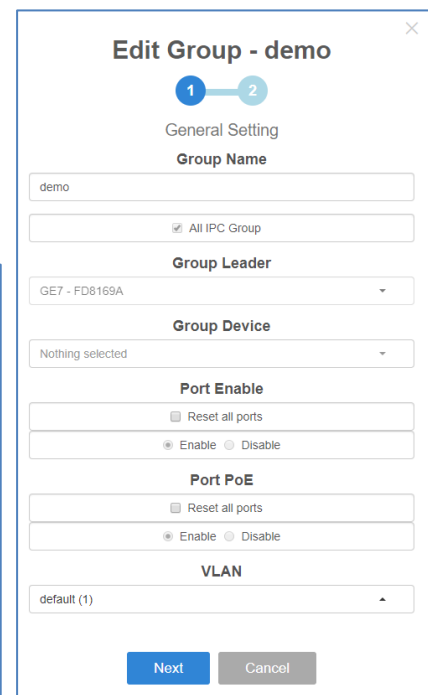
×

Edit Group - demo

1 2

General Setting

Group Name

demo

All IPC Group

Group Leader

GE7 - FD8169A

Group Device

Nothing selected

Port Enable

Reset all ports

Enable Disable

Port PoE

Reset all ports

Enable Disable

VLAN

default (1)

Next Cancel